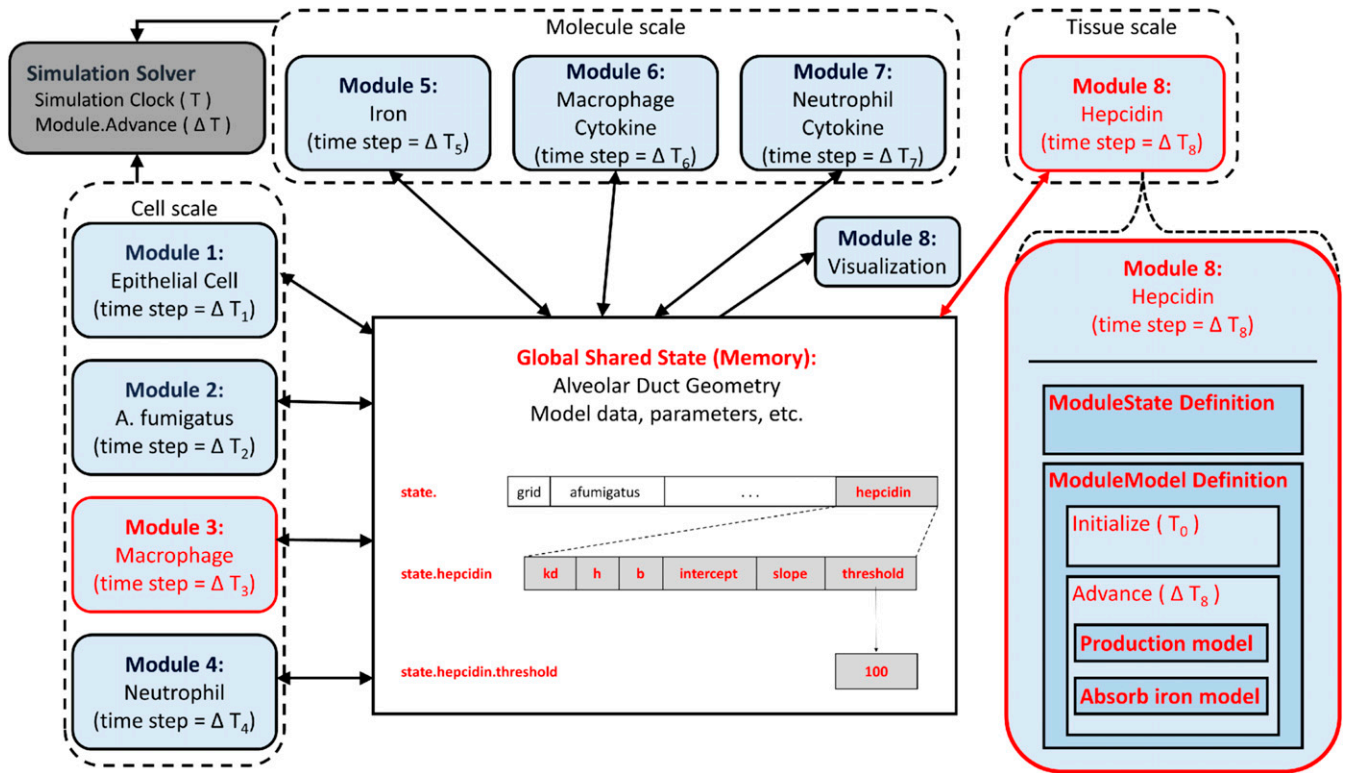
Simulation Solver
Simulation Clock ( T )
Module.Advance ( Δ T )

Molecule scale

Module 5:
Iron
(time step = Δ $T_5$)

Module 6:
Macrophage
Cytokine
(time step = Δ $T_6$)

Module 7:
Neutrophil
Cytokine
(time step = Δ $T_7$)

Tissue scale

Module 8:
Hepcidin
(time step = Δ $T_8$)

Cell scale

Module 1:
Epithelial Cell
(time step = Δ $T_1$)

Module 2:
A. fumigatus
(time step = Δ $T_2$)

Module 3:
Macrophage
(time step = Δ $T_3$)

Module 4:
Neutrophil
(time step = Δ $T_4$)

Module 8:
Visualization

Global Shared State (Memory):
Alveolar Duct Geometry
Model data, parameters, etc.

state.

| grid | afumigatus | . . . | hepcidin |
|---|---|---|---|

state.hepcidin

| kd | h | b | intercept | slope | threshold |
|---|---|---|---|---|---|

state.hepcidin.threshold

100

Module 8:
Hepcidin
(time step = Δ $T_8$)

ModuleState Definition

ModuleModel Definition

Initialize ( $T_0$ )

Advance ( Δ $T_8$ )

Production model

Absorb iron model